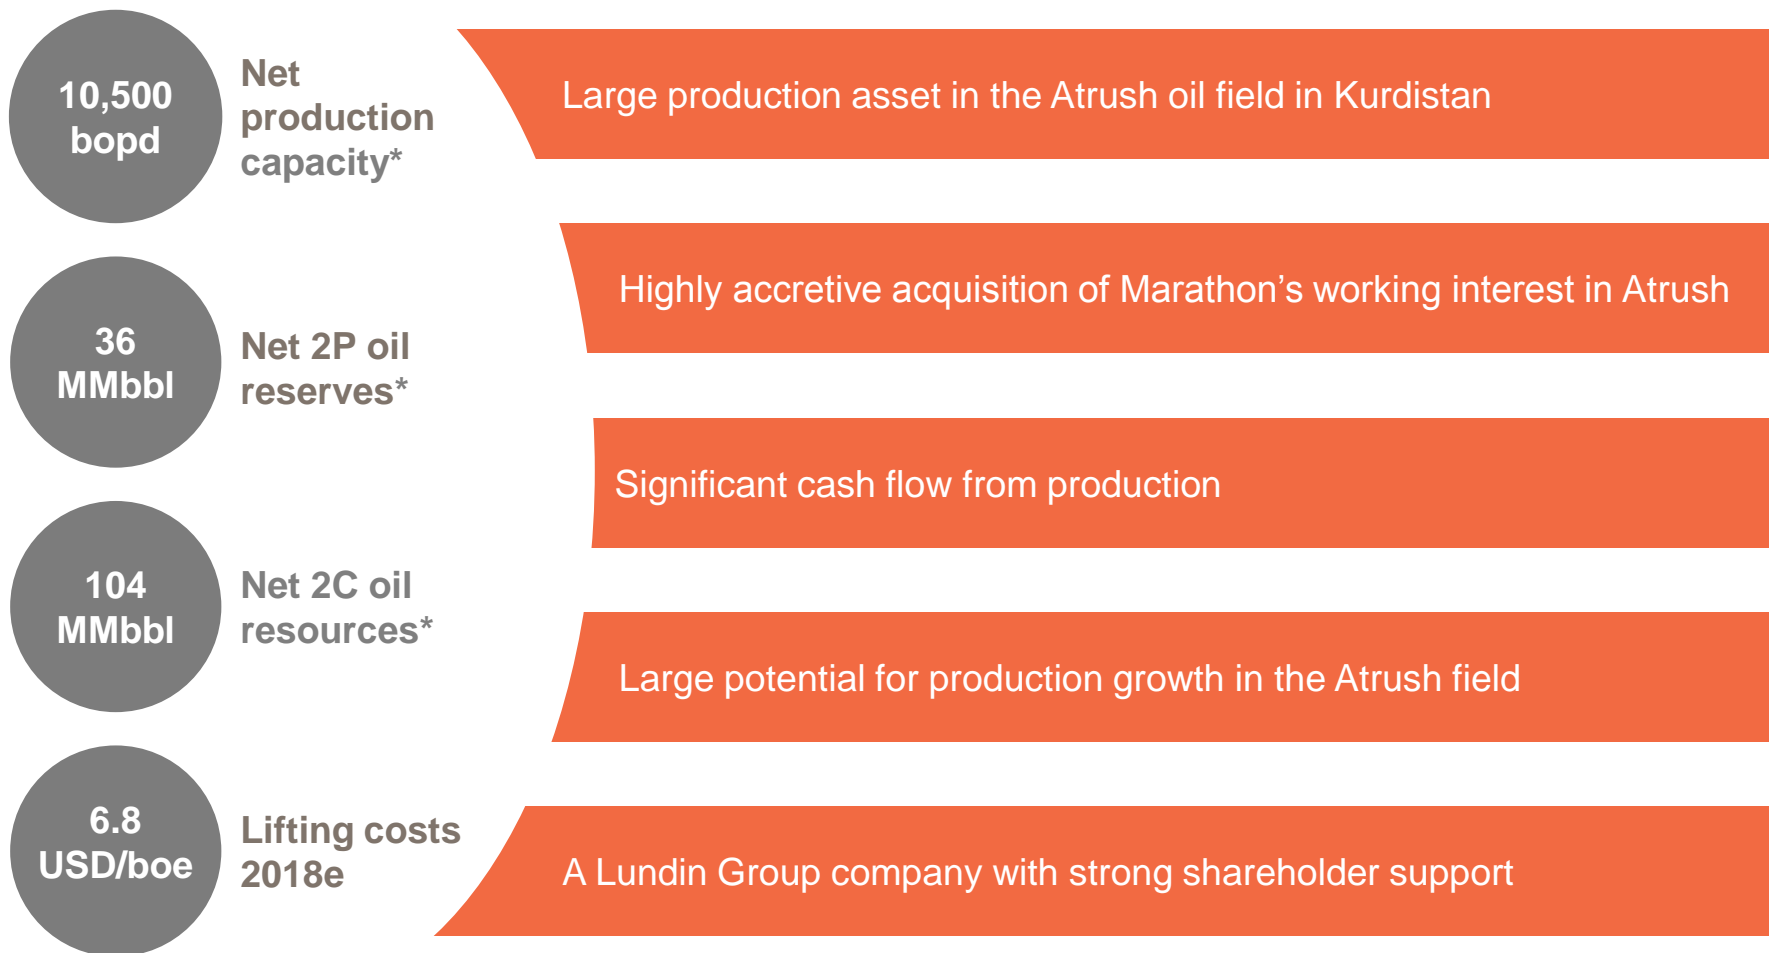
10,500 bopd

Net production capacity*

36 MMbbl

Net 2P oil reserves*

104 MMbbl

Net 2C oil resources*

6.8 USD/boe

Lifting costs 2018e

Large production asset in the Atrush oil field in Kurdistan

Highly accretive acquisition of Marathon’s working interest in Atrush

Significant cash flow from production

Large potential for production growth in the Atrush field

A Lundin Group company with strong shareholder support